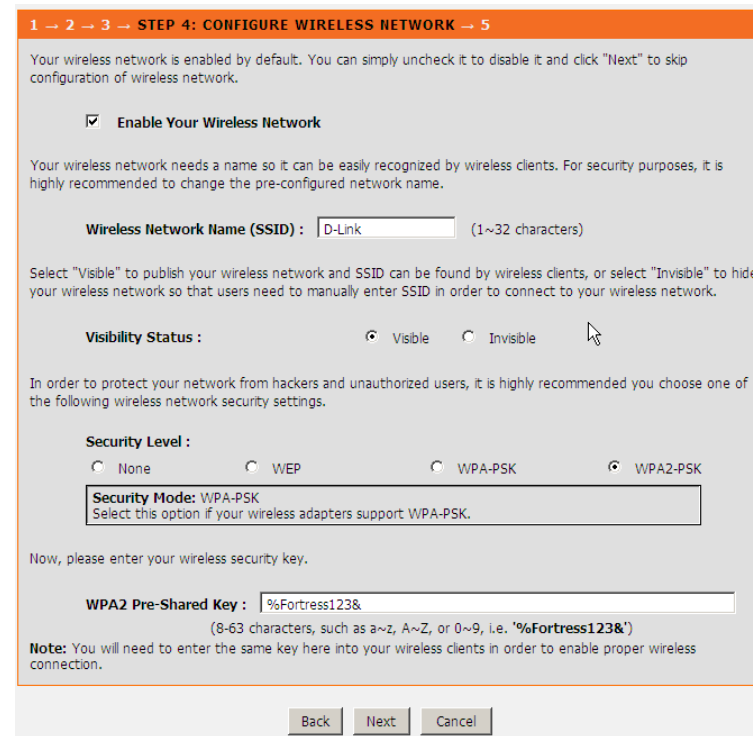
1 → 2 → 3 → STEP 4: CONFIGURE WIRELESS NETWORK → 5

Your wireless network is enabled by default. You can simply uncheck it to disable it and click "Next" to skip configuration of wireless network.

☑ Enable Your Wireless Network

Your wireless network needs a name so it can be easily recognized by wireless clients. For security purposes, it is highly recommended to change the pre-configured network name.

Wireless Network Name (SSID) : D-Link (1~32 characters)

Select "Visible" to publish your wireless network and SSID can be found by wireless clients, or select "Invisible" to hide your wireless network so that users need to manually enter SSID in order to connect to your wireless network.

Visibility Status : Visible Invisible

In order to protect your network from hackers and unauthorized users, it is highly recommended you choose one of the following wireless network security settings.

Security Level :

None WEP WPA-PSK WPA2-PSK

Security Mode: WPA-PSK
Select this option if your wireless adapters support WPA-PSK.

Now, please enter your wireless security key.

WPA2 Pre-Shared Key : %Fortress123&

(8-63 characters, such as a~z, A~Z, or 0~9, i.e. '%Fortress123&')

Note: You will need to enter the same key here into your wireless clients in order to enable proper wireless connection.

Back Next Cancel